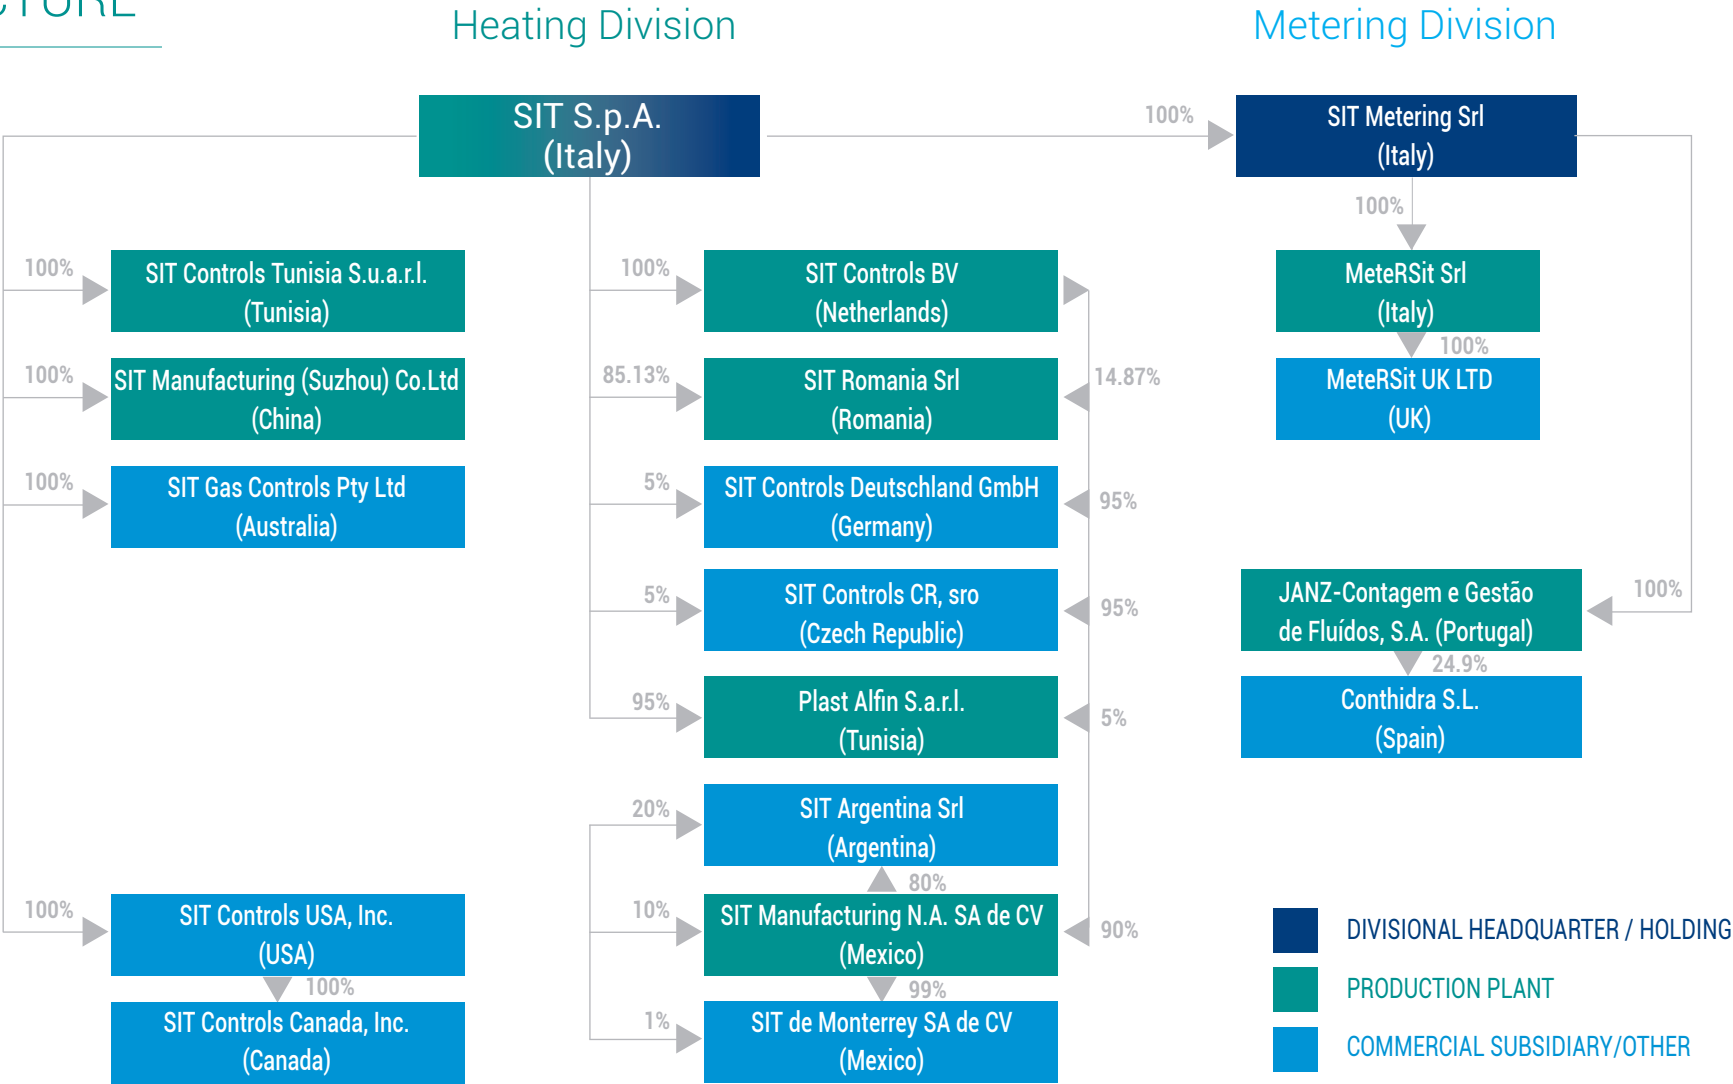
CTURE

Heating Division

Metering Division

SIT S.p.A. (Italy)

100%

SIT Metering Srl (Italy)

100%

MeteRSit Srl (Italy)

100%

MeteRSit UK LTD (UK)

100%

SIT Controls Tunisia S.u.a.r.l. (Tunisia)

100%

SIT Manufacturing (Suzhou) Co.Ltd (China)

100%

SIT Gas Controls Pty Ltd (Australia)

100%

SIT Controls BV (Netherlands)

85.13%

SIT Romania Srl (Romania)

14.87%

5%

SIT Controls Deutschland GmbH (Germany)

95%

5%

SIT Controls CR, sro (Czech Republic)

95%

95%

Plast Alfin S.a.r.l. (Tunisia)

5%

100%

JANZ-Contagem e Gestão de Fluídos, S.A. (Portugal)

24.9%

Conthidra S.L. (Spain)

20%

SIT Argentina Srl (Argentina)

80%

10%

SIT Manufacturing N.A. SA de CV (Mexico)

90%

99%

1%

SIT de Monterrey SA de CV (Mexico)

100%

SIT Controls USA, Inc. (USA)

100%

SIT Controls Canada, Inc. (Canada)

DIVISIONAL HEADQUARTER / HOLDING

PRODUCTION PLANT

COMMERCIAL SUBSIDIARY/OTHER